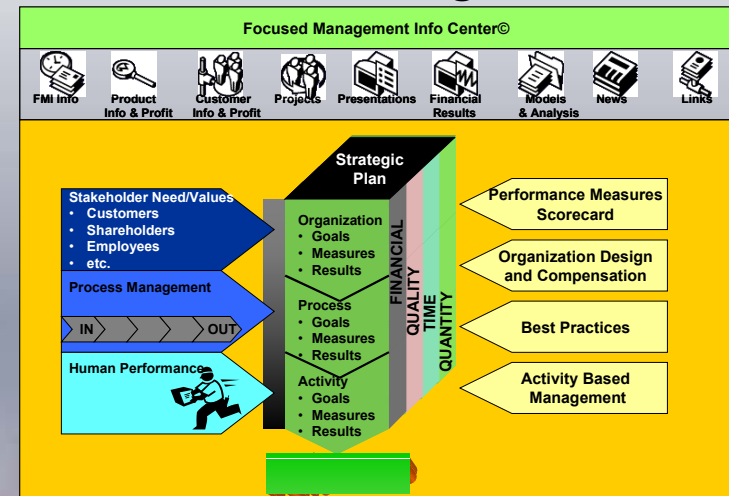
Focused Management Info Center©

FMI Info
Product Info & Profit
Customer Info & Profit
Projects
Presentations
Financial Results
Models & Analysis
News
Links

Strategic Plan

Stakeholder Need/Values
• Customers
• Shareholders
• Employees
• etc.

Process Management
IN
OUT

Human Performance

Organization
• Goals
• Measures
• Results

Process
• Goals
• Measures
• Results

Activity
• Goals
• Measures
• Results

FINANCIAL
QUALITY
TIME
QUANTITY

Performance Measures Scorecard

Organization Design and Compensation

Best Practices

Activity Based Management